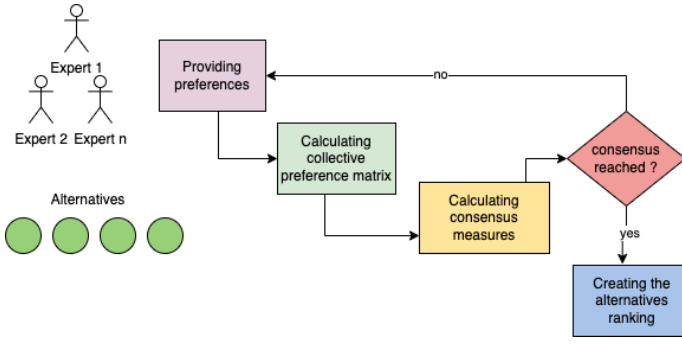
Expert 1

Expert 2 Expert n

Alternatives

Providing preferences

no

Calculating collective preference matrix

Calculating consensus measures

consensus reached ?

yes

Creating the alternatives ranking